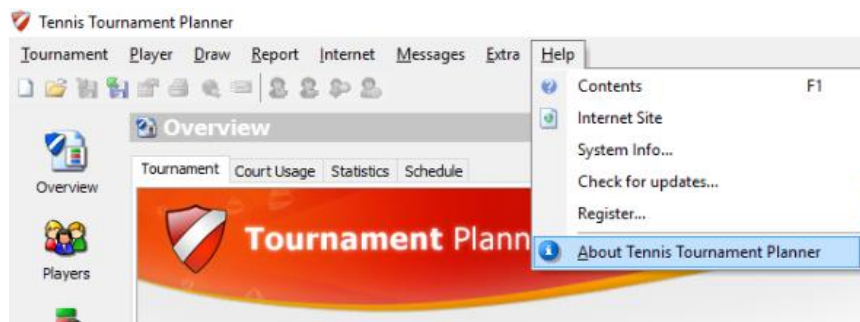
Tennis Tournament Planner

Tournament Player Draw Report Internet Messages Extra Help

Overview

Overview

Tournament Court Usage Statistics Schedule

Tournament Plann

Players

Contents F1
Internet Site
System Info...
Check for updates...
Register...
About Tennis Tournament Planner